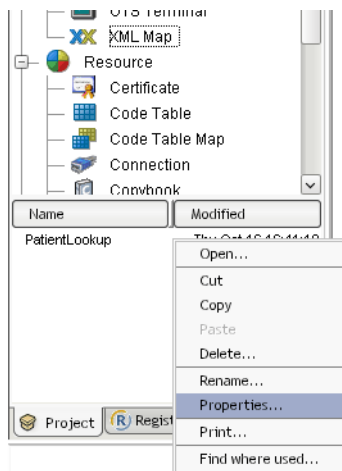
OTS Terminal
XML Map
Resource
Certificate
Code Table
Code Table Map
Connection
Copybook

| Name | Modified |
|---|---|
| PatientLookup | Thu Oct 16 16:41:18 |

Open...
Cut
Copy
Paste
Delete...
Rename...
Properties...
Print...
Find where used...

Project
Regist